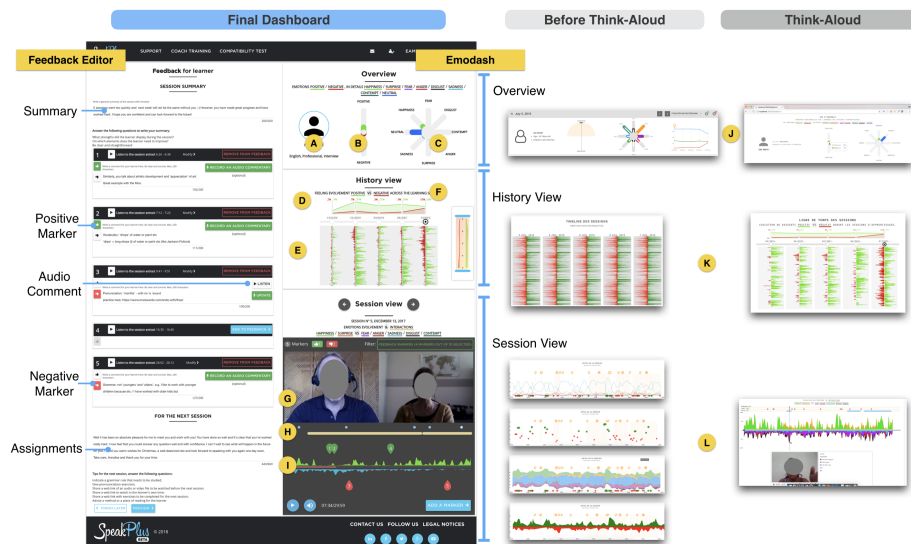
Final Dashboard

Before Think-Aloud

Think-Aloud

Feedback Editor

Emodash

SUPPORT COACH TRAINING COMPATIBILITY TEST

Feedback for learner

SESSION SUMMARY

Summary

Positive Marker

Audio Comment

Negative Marker

Assignments

REMOVE FROM FEEDBACK

RECORD AN AUDIO COMMENTARY

LISTEN

UPDATE

ADD TO FEEDBACK

FOR THE NEXT SESSION

Overview

EMOTIONS POSITIVE / NEGATIVE IN DETAILS HAPPINESS / SURPRISE / FEAR / ANGER / DISGUST / SADNESS / CONTEMPT / NEUTRAL

A

B

C

POSITIVE

NEGATIVE

HAPPINESS

FEAR

DISGUST

NEUTRAL

CONTEMPT

SADNESS

ANGER

SURPRISE

English, Professional, Interview

History view

FEELING EVOLVEMENT POSITIVE VS NEGATIVE ACROSS THE LEARNING SESSIONS

D

E

F

Session view

SESSION N°1, DECEMBER 13, 2017

EMOTIONS EVOLVEMENT & INTERACTIONS

HAPPINESS / SURPRISE VS FEAR / ANGER / SADNESS / DISGUST / CONTEMPT

Markers

Filter

G

H

I

07:04/29:59

ADD A MARKER

CONTACT US FOLLOW US LEGAL NOTICES

SpeakPlus

© 2018

Overview

History View

Session View

J

K

L